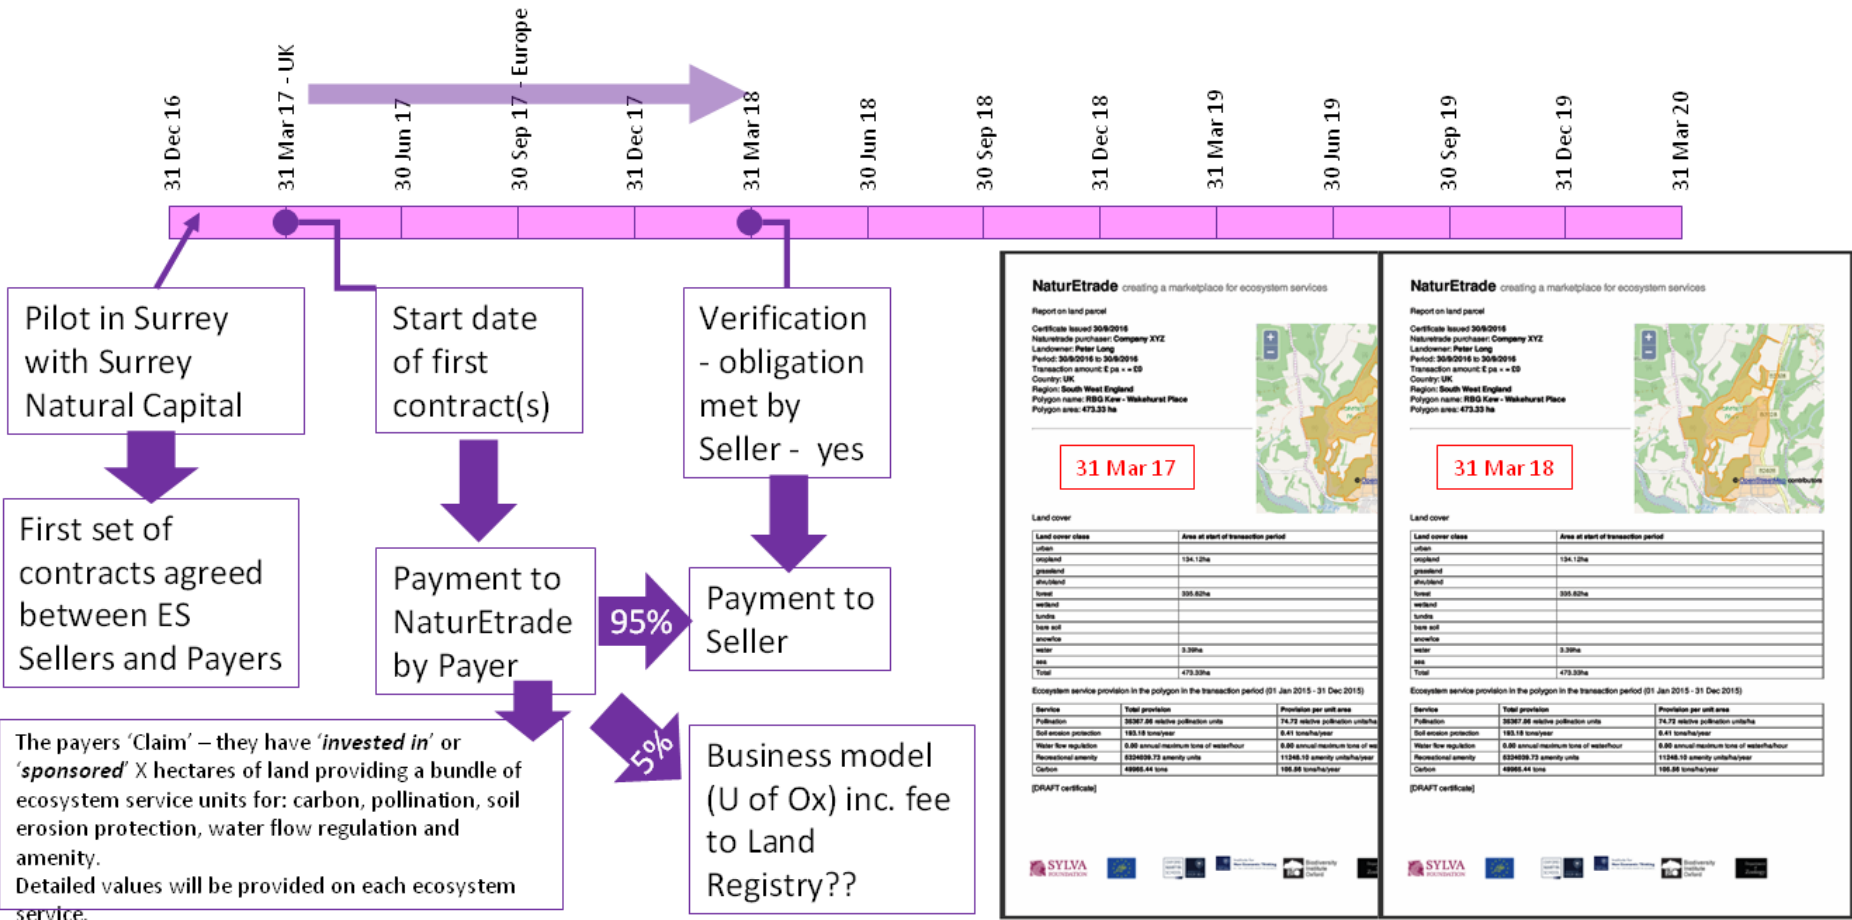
31 Mar 17 - UK
30 Sep 17 - Europe
31 Dec 16
31 Mar 17
30 Jun 17
30 Sep 17
31 Dec 17
31 Mar 18
30 Jun 18
30 Sep 18
31 Dec 18
31 Mar 19
30 Jun 19
30 Sep 19
31 Dec 19
31 Mar 20

Pilot in Surrey with Surrey Natural Capital

Start date of first contract(s)

Verification - obligation met by Seller - yes

First set of contracts agreed between ES Sellers and Payers

Payment to NaturEtrade by Payer

95%

Payment to Seller

5%

Business model (U of Ox) inc. fee to Land Registry??

The payers 'Claim' – they have '*invested in*' or '*sponsored*' X hectares of land providing a bundle of ecosystem service units for: carbon, pollination, soil erosion protection, water flow regulation and amenity.
Detailed values will be provided on each ecosystem service.

NaturEtrade creating a marketplace for ecosystem services
Report on land parcel
Certificate issued 30/9/2016
Naturetrade purchaser: Company XYZ
Landowner: Peter Long
Period: 30/9/2016 to 30/9/2016
Transaction amount: £ pa × = £0
Country: UK
Region: South West England
Polygon name: RBG Kew - Wakehurst Place
Polygon area: 473.33 ha

31 Mar 17

Land cover

| Land cover class | Area at start of transaction period |
|---|---|
| urban | |
| cropland | 134.12ha |
| grassland | |
| shrubland | |
| forest | 335.82ha |
| wetland | |
| tundra | |
| bare soil | |
| snow/ice | |
| water | 3.39ha |
| sea | |
| Total | 473.33ha |

Ecosystem service provision in the polygon in the transaction period (01 Jan 2015 - 31 Dec 2015)

| Service | Total provision | Provision per unit area |
|---|---|---|
| Pollination | 35367.86 relative pollination units | 74.72 relative pollination units/ha |
| Soil erosion protection | 193.18 tons/year | 0.41 tons/ha/year |
| Water flow regulation | 0.00 annual maximum tons of water/hour | 0.00 annual maximum tons of water/ha/hour |
| Recreational amenity | 5324039.73 amenity units | 11248.10 amenity units/ha/year |
| Carbon | 49865.44 tons | 105.86 tons/ha/year |

[DRAFT certificate]

SYLVA FOUNDATION

NaturEtrade creating a marketplace for ecosystem services
Report on land parcel
Certificate issued 30/9/2016
Naturetrade purchaser: Company XYZ
Landowner: Peter Long
Period: 30/9/2016 to 30/9/2016
Transaction amount: £ pa × = £0
Country: UK
Region: South West England
Polygon name: RBG Kew - Wakehurst Place
Polygon area: 473.33 ha

31 Mar 18

Land cover

| Land cover class | Area at start of transaction period |
|---|---|
| urban | |
| cropland | 134.12ha |
| grassland | |
| shrubland | |
| forest | 335.82ha |
| wetland | |
| tundra | |
| bare soil | |
| snow/ice | |
| water | 3.39ha |
| sea | |
| Total | 473.33ha |

Ecosystem service provision in the polygon in the transaction period (01 Jan 2015 - 31 Dec 2015)

| Service | Total provision | Provision per unit area |
|---|---|---|
| Pollination | 35367.86 relative pollination units | 74.72 relative pollination units/ha |
| Soil erosion protection | 193.18 tons/year | 0.41 tons/ha/year |
| Water flow regulation | 0.00 annual maximum tons of waterflour | 0.00 annual maximum tons of water/ha/hour |
| Recreational amenity | 5324039.73 amenity units | 11248.10 amenity units/ha/year |
| Carbon | 49865.44 tons | 105.86 tons/ha/year |

[DRAFT certificate]

SYLVA FOUNDATION